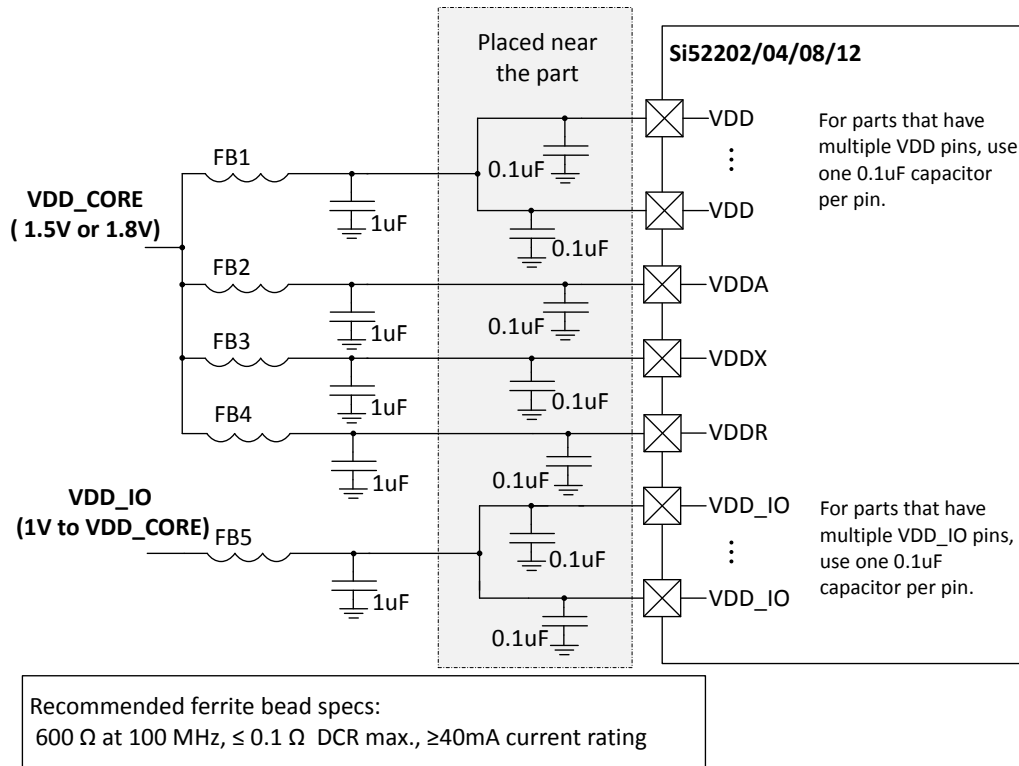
Placed near the part

Si52202/04/08/12

VDD

For parts that have multiple VDD pins, use one 0.1uF capacitor per pin.

FB1

0.1uF

VDD_CORE
( 1.5V or 1.8V)

1uF

VDD

0.1uF

FB2

VDDA

1uF

0.1uF

FB3

VDDX

1uF

0.1uF

FB4

VDDR

1uF

0.1uF

VDD_IO
(1V to VDD_CORE)

FB5

VDD_IO

For parts that have multiple VDD_IO pins, use one 0.1uF capacitor per pin.

0.1uF

1uF

VDD_IO

0.1uF

Recommended ferrite bead specs:
600 Ω at 100 MHz, ≤ 0.1 Ω DCR max., ≥40mA current rating